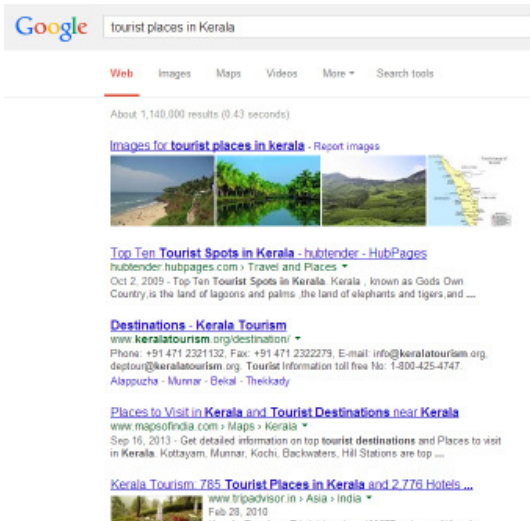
Google

tourist places in Kerala

Web Images Maps Videos More ▾ Search tools

About 1,140,000 results (0.43 seconds)

Images for tourist places in kerala - Report images

Top Ten Tourist Spots in Kerala - hubtender - HubPages
hubtender.hubpages.com › Travel and Places ▾
Oct 2, 2009 - Top Ten Tourist Spots in Kerala. Kerala , known as Gods Own Country,is the land of lagoons and palms ,the land of elephants and tigers,and ...

Destinations - Kerala Tourism
www.keralatourism.org/destination/ ▾
Phone: +91 471 2321132, Fax: +91 471 2322279, E-mail: info@keralatourism.org, deptour@keralatourism.org. Tourist Information toll free No: 1-800-425-4747.
Alappuzha - Munnar - Bekal - Thekkady

Places to Visit in Kerala and Tourist Destinations near Kerala
www.mapsofindia.com › Maps › Kerala ▾
Sep 16, 2013 - Get detailed information on top tourist destinations and Places to visit in Kerala. Kottayam, Munnar, Kochi, Backwaters, Hill Stations are top ...

Kerala Tourism: 785 Tourist Places in Kerala and 2,776 Hotels ...
www.tripadvisor.in › Asia › India ▾
Feb 28, 2010
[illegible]